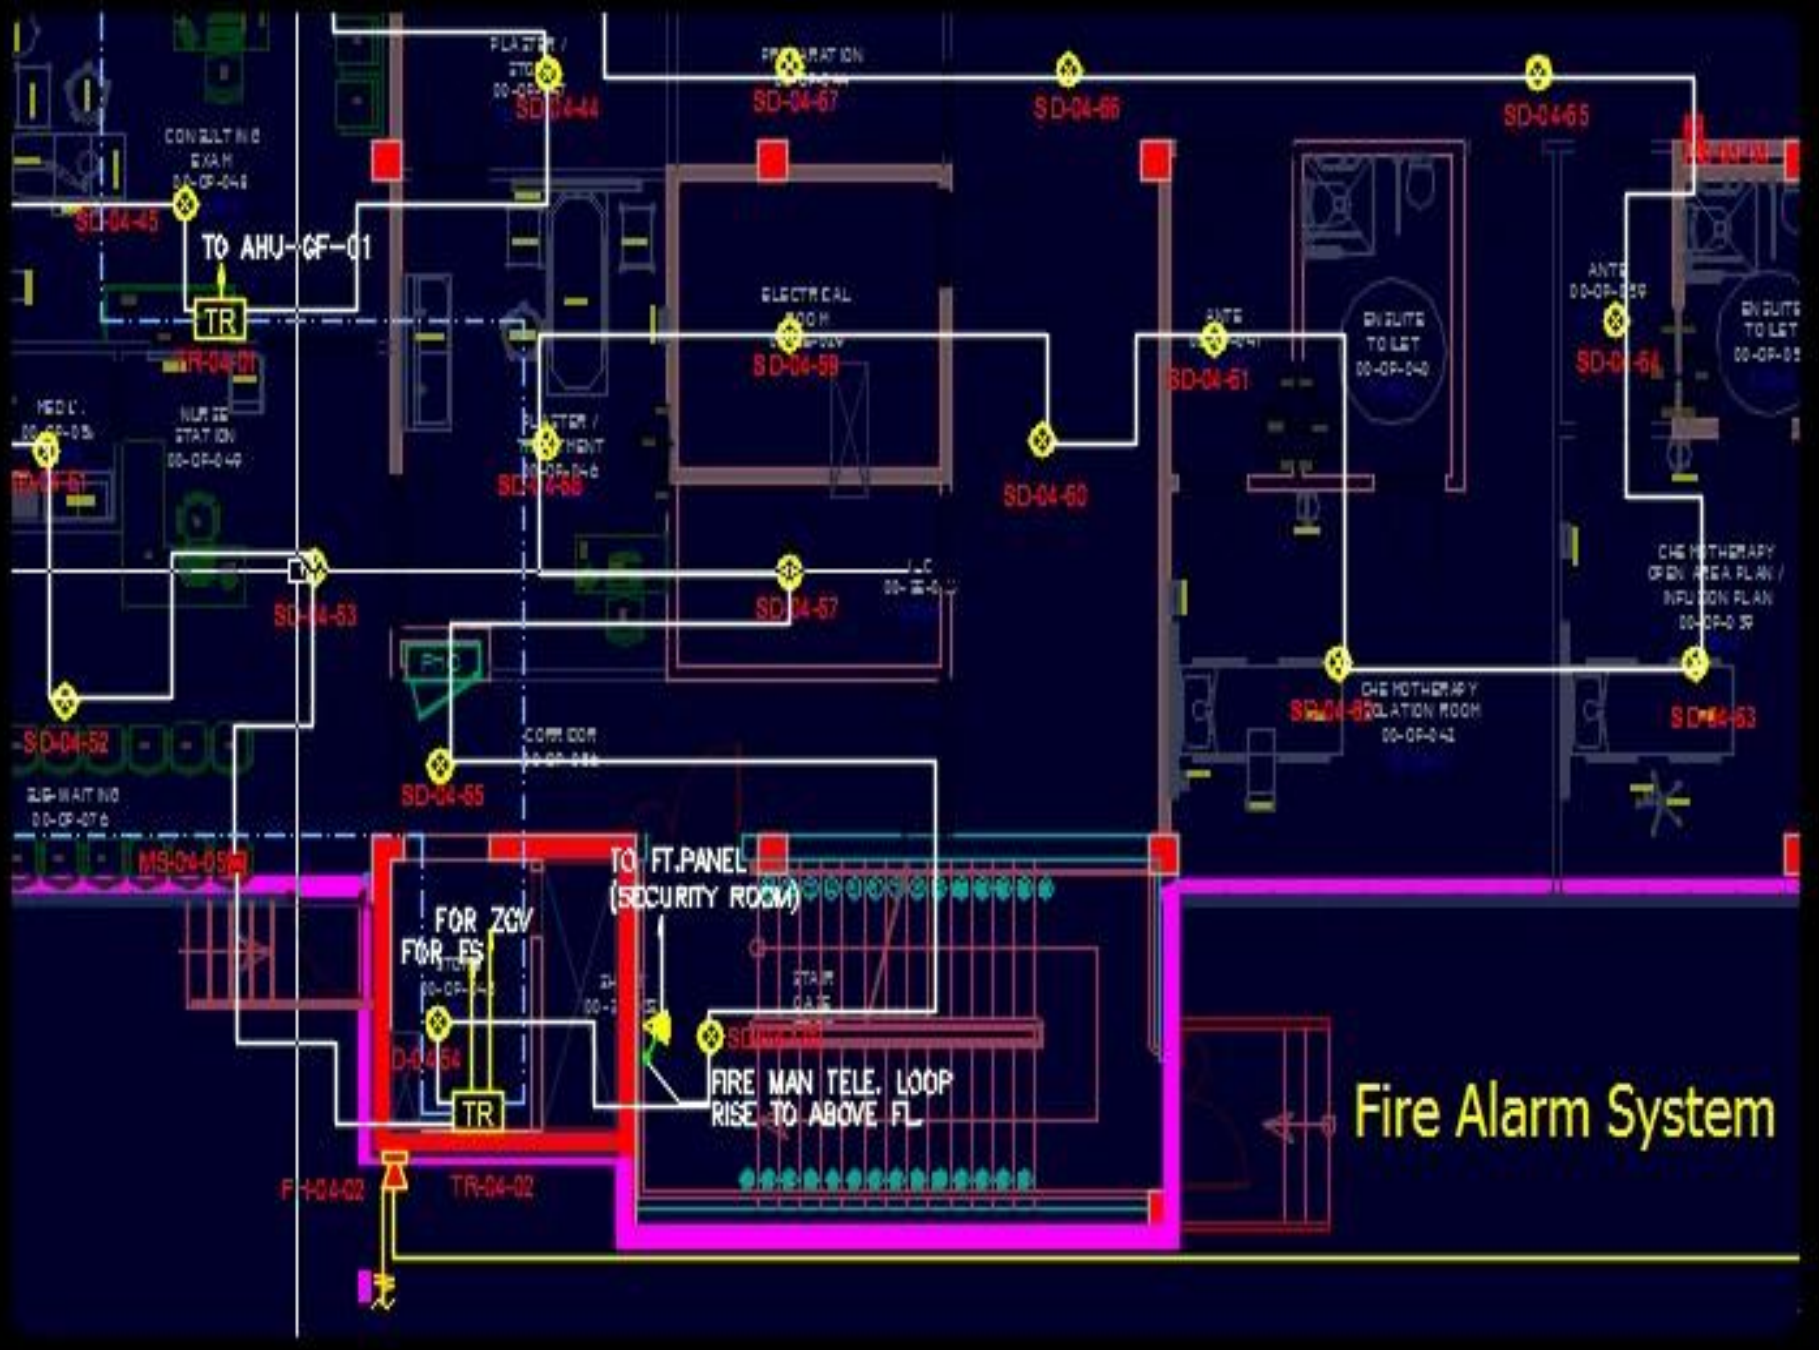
PLASTER / STO
00-0P-0
SD-04-44
PREPARATION
SD-04-67
SD-04-66
SD-04-65
CONSULTING EXAM
00-0P-046
SD-04-45
TO AHU-GF-01
TR
TR-04-01
ELECTRICAL ROOM
SD-04-59
ANTE
SD-04-61
ENSUITE TOILET
00-0P-040
ANTE
00-0P-039
SD-04-64
ENSUITE TOILET
00-0P-0
MEDIC
00-0P-05
NURSE STATION
00-0P-049
PLASTER / TREATMENT
00-0P-046
SD-04-68
SD-04-60
SD-04-53
SD-04-57
CHEMOTHERAPY OPEN AREA PLAN / INFUSION PLAN
00-0P-038
PHC
CHEMOTHERAPY ISOLATION ROOM
00-0P-041
SD-04-62
SD-04-63
SD-04-52
CORRIDOR
SD-04-55
SUB-WAITING
00-0P-076
MS-04-05
TO FT.PANEL
(SECURITY ROOM)
FOR ZCV
FOR FS
STAIR CASE
SD-04-54
TR
FIRE MAN TELE. LOOP
RISE TO ABOVE FL.
Fire Alarm System
F-04-02
TR-04-02